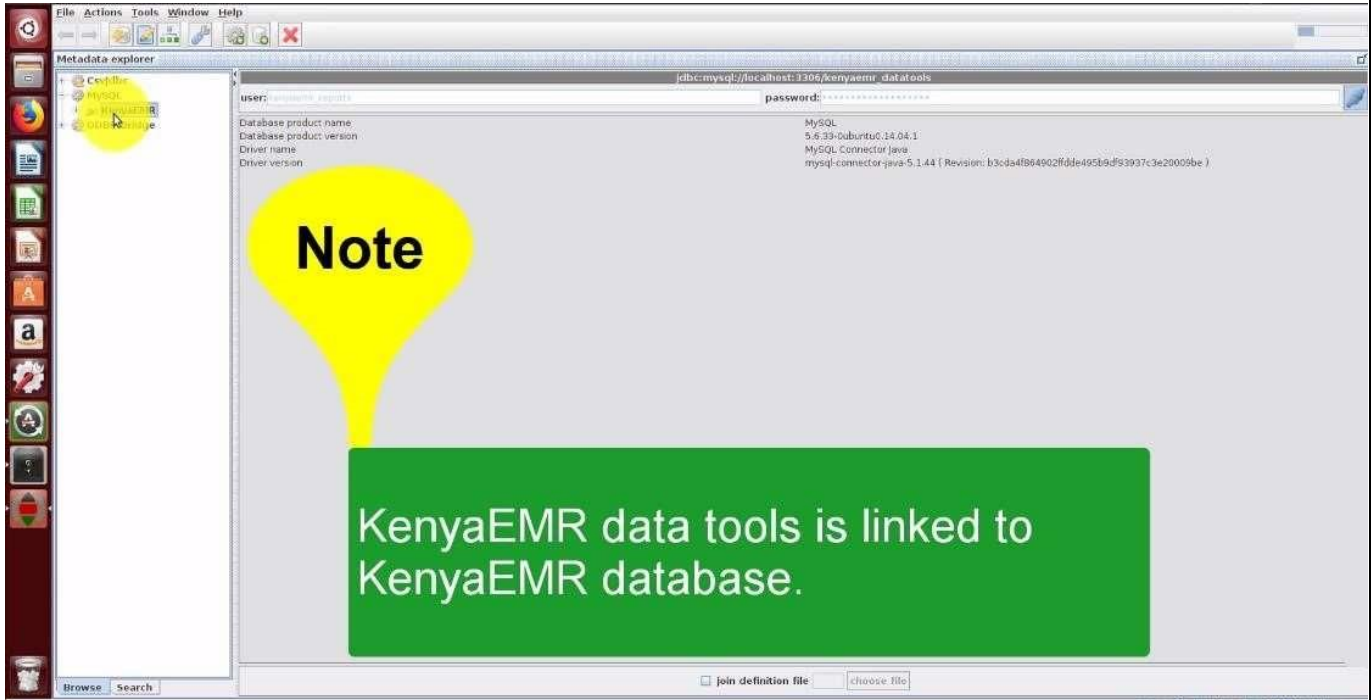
File Actions Tools Window Help

Metadata explorer

CsvJdbc
MySQL
KenyaEMR
ODBC Bridge

jdbc:mysql://localhost:3306/kenyaemr_datatools

user: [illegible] password: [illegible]

| | |
|---|---|
| Database product name | MySQL |
| Database product version | 5.6.33-0ubuntu0.14.04.1 |
| Driver name | MySQL Connector Java |
| Driver version | mysql-connector-java-5.1.44 ( Revision: b3cda4f864902ffdde495b9df93937c3e20009be ) |

Note

KenyaEMR data tools is linked to KenyaEMR database.

Browse Search

join definition file choose file